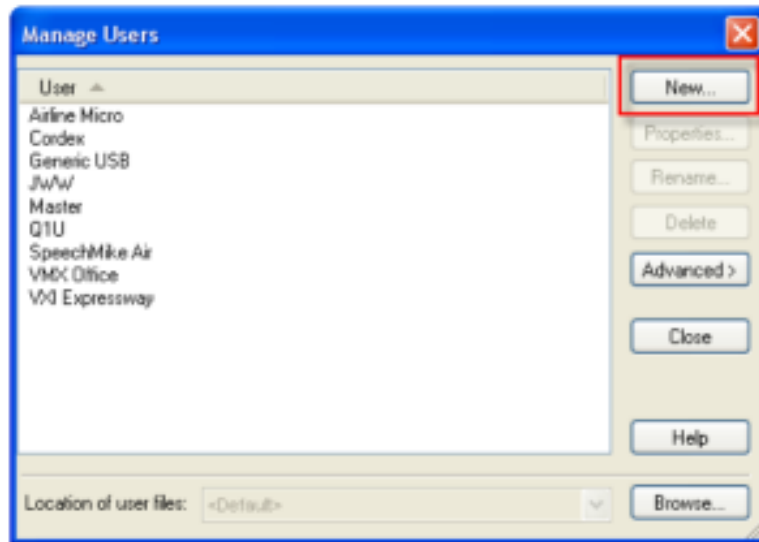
Manage Users

User

Airline Micro
Cordex
Generic USB
JWW
Master
Q1U
SpeechMike Air
VMX Office
VXI Expressway

New...
Properties...
Rename...
Delete
Advanced >
Close
Help

Location of user files: <Default>
Browse...